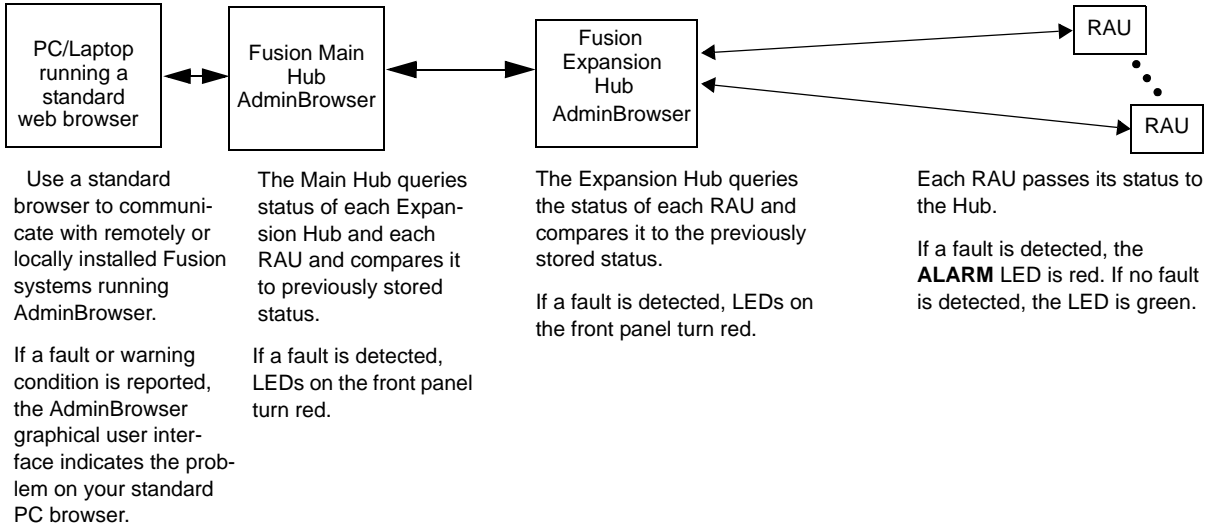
PC/Laptop running a standard web browser

Fusion Main Hub AdminBrowser

Fusion Expansion Hub AdminBrowser

RAU

RAU

Use a standard browser to communicate with remotely or locally installed Fusion systems running AdminBrowser.

If a fault or warning condition is reported, the AdminBrowser graphical user interface indicates the problem on your standard PC browser.

The Main Hub queries status of each Expansion Hub and each RAU and compares it to previously stored status.

If a fault is detected, LEDs on the front panel turn red.

The Expansion Hub queries the status of each RAU and compares it to the previously stored status.

If a fault is detected, LEDs on the front panel turn red.

Each RAU passes its status to the Hub.

If a fault is detected, the **ALARM** LED is red. If no fault is detected, the LED is green.